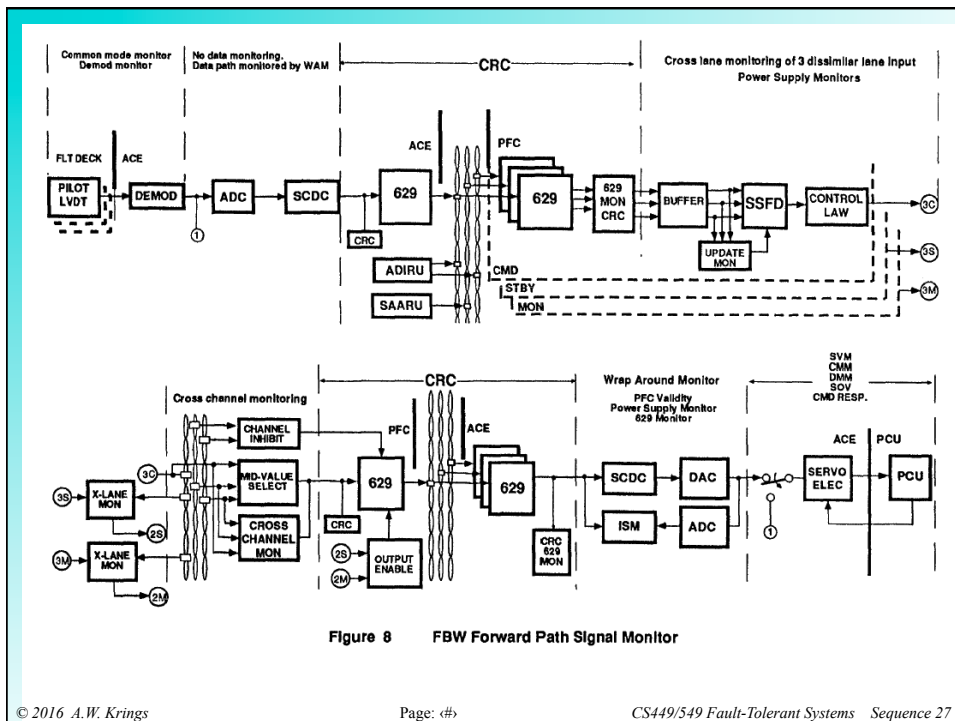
Common mode monitor
Demod monitor

No data monitoring.
Data path monitored by WAM

CRC

Cross lane monitoring of 3 dissimilar lane input
Power Supply Monitors

FLT DECK
ACE
PILOT LVDT
DEMOD
ADC
SCDC
ACE
629
CRC
PFC
629
629 MON CRC
BUFFER
SSFD
CONTROL LAW
UPDATE MON
ADIRU
SAARU
CMD
STBY
MON
1
3C
3S
3M

Cross channel monitoring
CRC
Wrap Around Monitor
PFC Validity
Power Supply Monitor
629 Monitor
SVM
CMM
DMM
SOV
CMD RESP.

CHANNEL INHIBIT
MID-VALUE SELECT
CROSS CHANNEL MON
PFC
629
CRC
ACE
629
SCDC
DAC
ISM
ADC
ACE
PCU
SERVO ELEC
PCU
X-LANE MON
X-LANE MON
OUTPUT ENABLE
CRC 629 MON
3C
3S
2S
3M
2M
2S
2M
1

Figure 8 FBW Forward Path Signal Monitor

© 2016 A.W. Krings Page: ‹#› CS449/549 Fault-Tolerant Systems Sequence 27